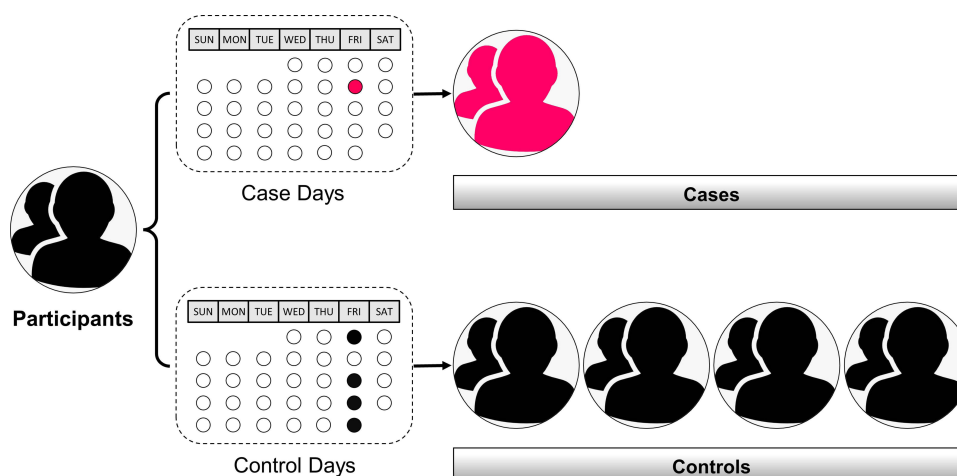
| SUN | MON | TUE | WED | THU | FRI | SAT |
|---|---|---|---|---|---|---|

Case Days

Cases

Participants

| SUN | MON | TUE | WED | THU | FRI | SAT |
|---|---|---|---|---|---|---|

Control Days

Controls